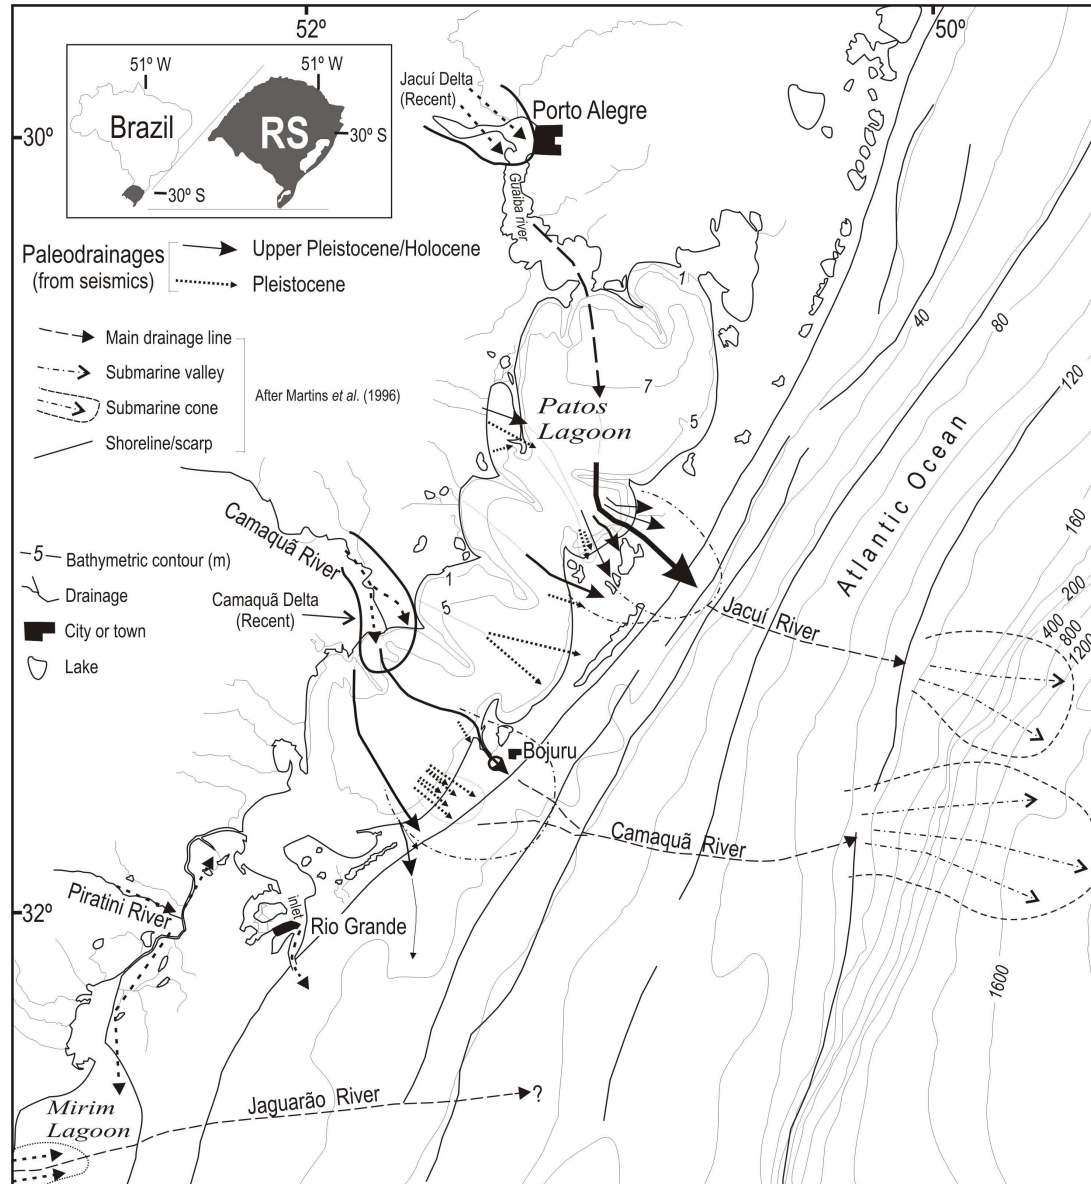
52º
50º
30º
32º
51º W
Brazil
30º S
51º W
RS
30º S
Jacuí Delta (Recent)
Porto Alegre
Guaíba river
Paleodrainages (from seismics)
Upper Pleistocene/Holocene
Pleistocene
Main drainage line
Submarine valley
Submarine cone
Shoreline/scarp
After Martins et al. (1996)
1
7
5
Patos Lagoon
40
80
120
Atlantic Ocean
160
200
400
800
1200
Camaquã River
5 Bathymetric contour (m)
Drainage
City or town
Lake
Camaquã Delta (Recent)
1
5
Jacuí River
Bojuru
Camaquã River
Piratini River
inlet
Rio Grande
1600
Mirim Lagoon
Jaguarão River
?